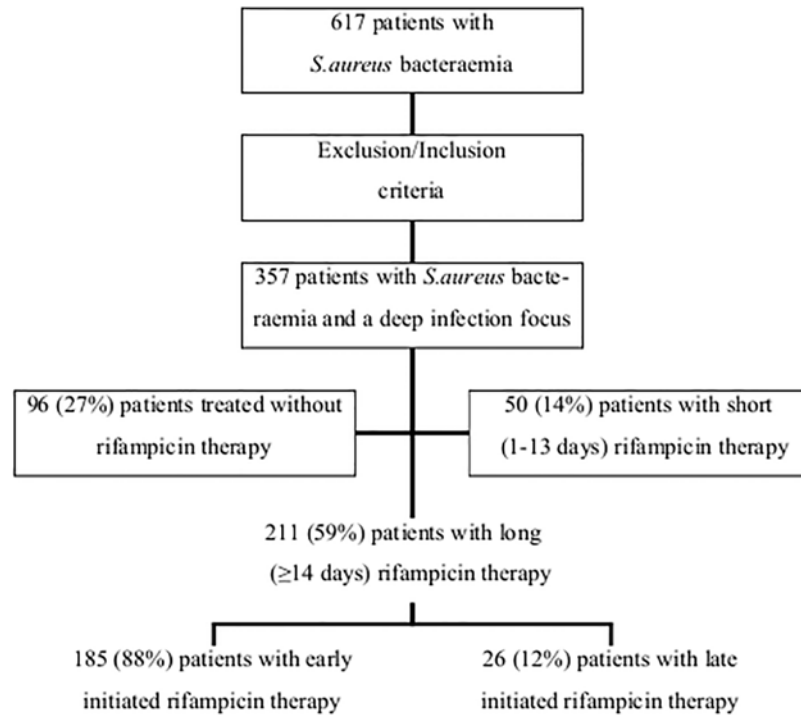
617 patients with S.aureus bacteraemia

Exclusion/Inclusion criteria

357 patients with S.aureus bacteraemia and a deep infection focus

96 (27%) patients treated without rifampicin therapy

50 (14%) patients with short (1-13 days) rifampicin therapy

211 (59%) patients with long (≥14 days) rifampicin therapy

185 (88%) patients with early initiated rifampicin therapy

26 (12%) patients with late initiated rifampicin therapy